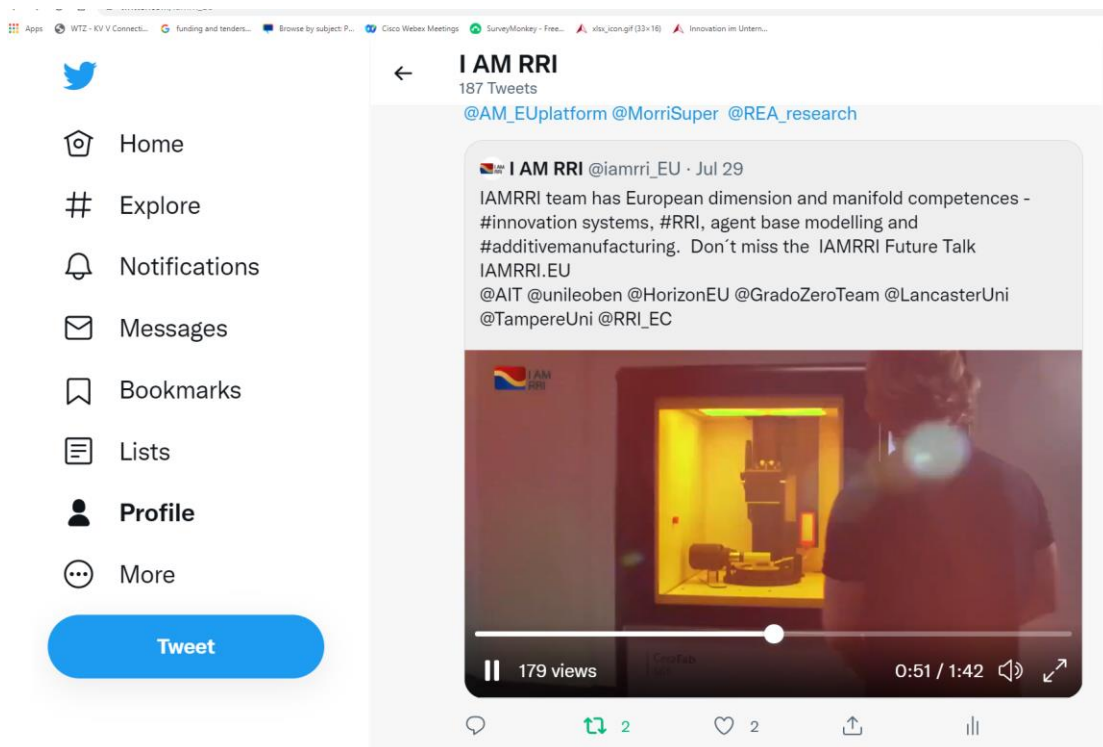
Apps WTZ - KV V Connecti... funding and tenders... Browse by subject: P... Cisco Webex Meetings SurveyMonkey - Free... xlsx_icon.gif (33×16) Innovation im Untern...

Home
Explore
Notifications
Messages
Bookmarks
Lists
Profile
More
Tweet

I AM RRI
187 Tweets

@AM_EUplatform @MorriSuper @REA_research

I AM RRI @iamrri_EU · Jul 29
IAMRRI team has European dimension and manifold competences - #innovation systems, #RRI, agent base modelling and #additivemanufacturing. Don´t miss the IAMRRI Future Talk IAMRRI.EU
@AIT @unileoben @HorizonEU @GradoZeroTeam @LancasterUni @TampereUni @RRI_EC

I AM RRI

179 views
0:51 / 1:42

2
2